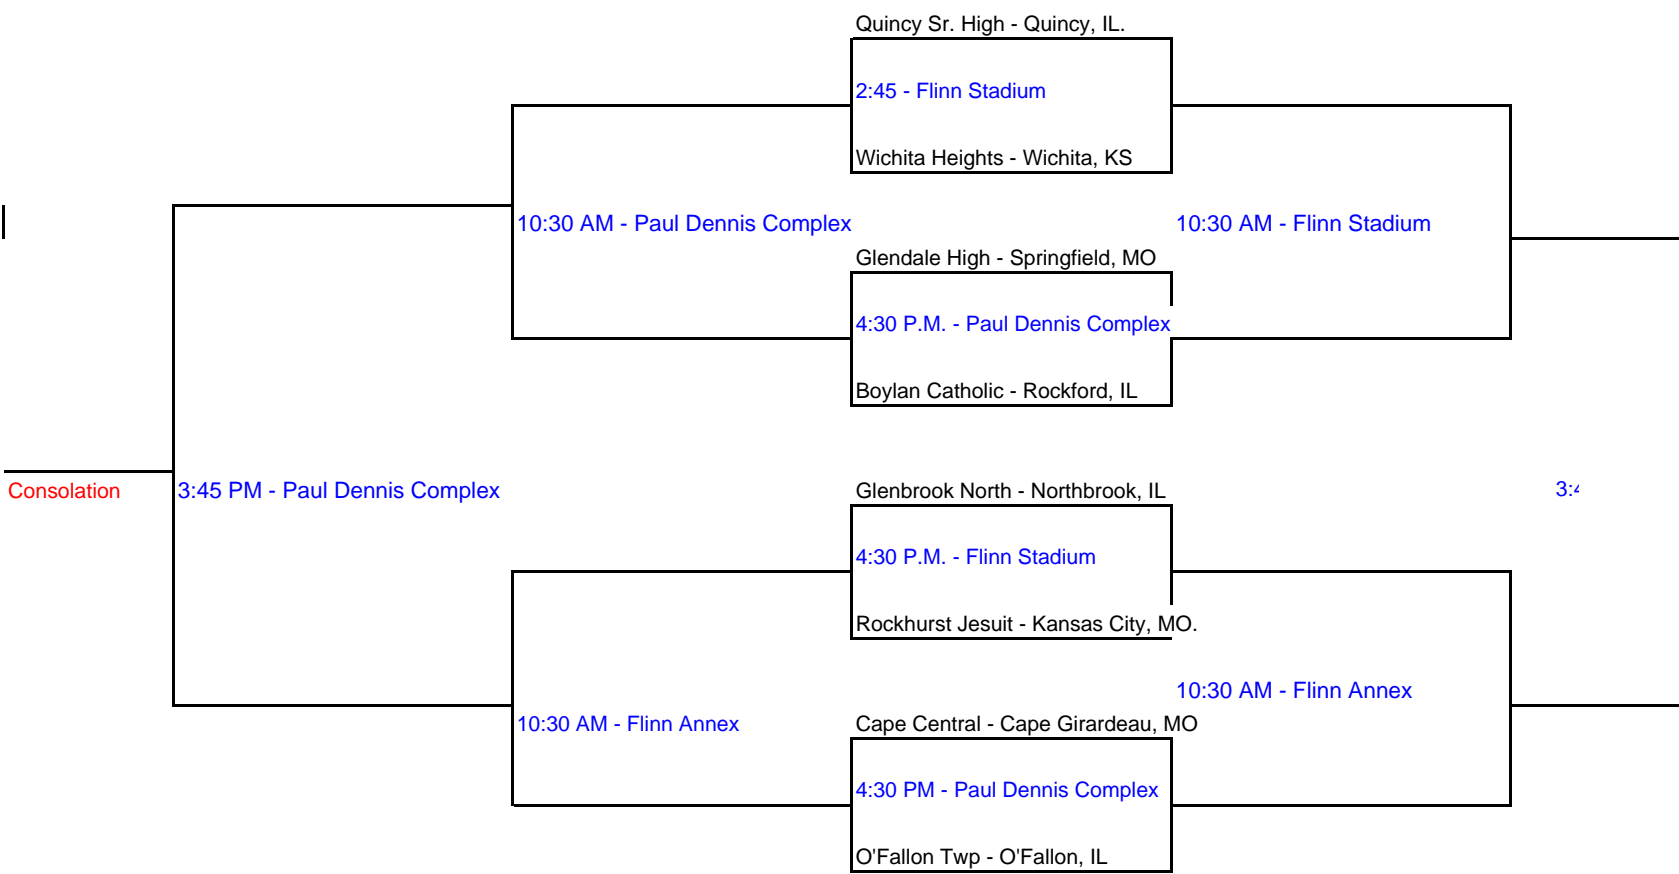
Quincy Sr. High - Quincy, IL.

2:45 - Flinn Stadium

Wichita Heights - Wichita, KS

10:30 AM - Paul Dennis Complex

10:30 AM - Flinn Stadium

Glendale High - Springfield, MO

4:30 P.M. - Paul Dennis Complex

Boylan Catholic - Rockford, IL

Consolation

3:45 PM - Paul Dennis Complex

Glenbrook North - Northbrook, IL

3:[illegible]

4:30 P.M. - Flinn Stadium

Rockhurst Jesuit - Kansas City, MO.

10:30 AM - Flinn Annex

10:30 AM - Flinn Annex

Cape Central - Cape Girardeau, MO

4:30 PM - Paul Dennis Complex

O'Fallon Twp - O'Fallon, IL